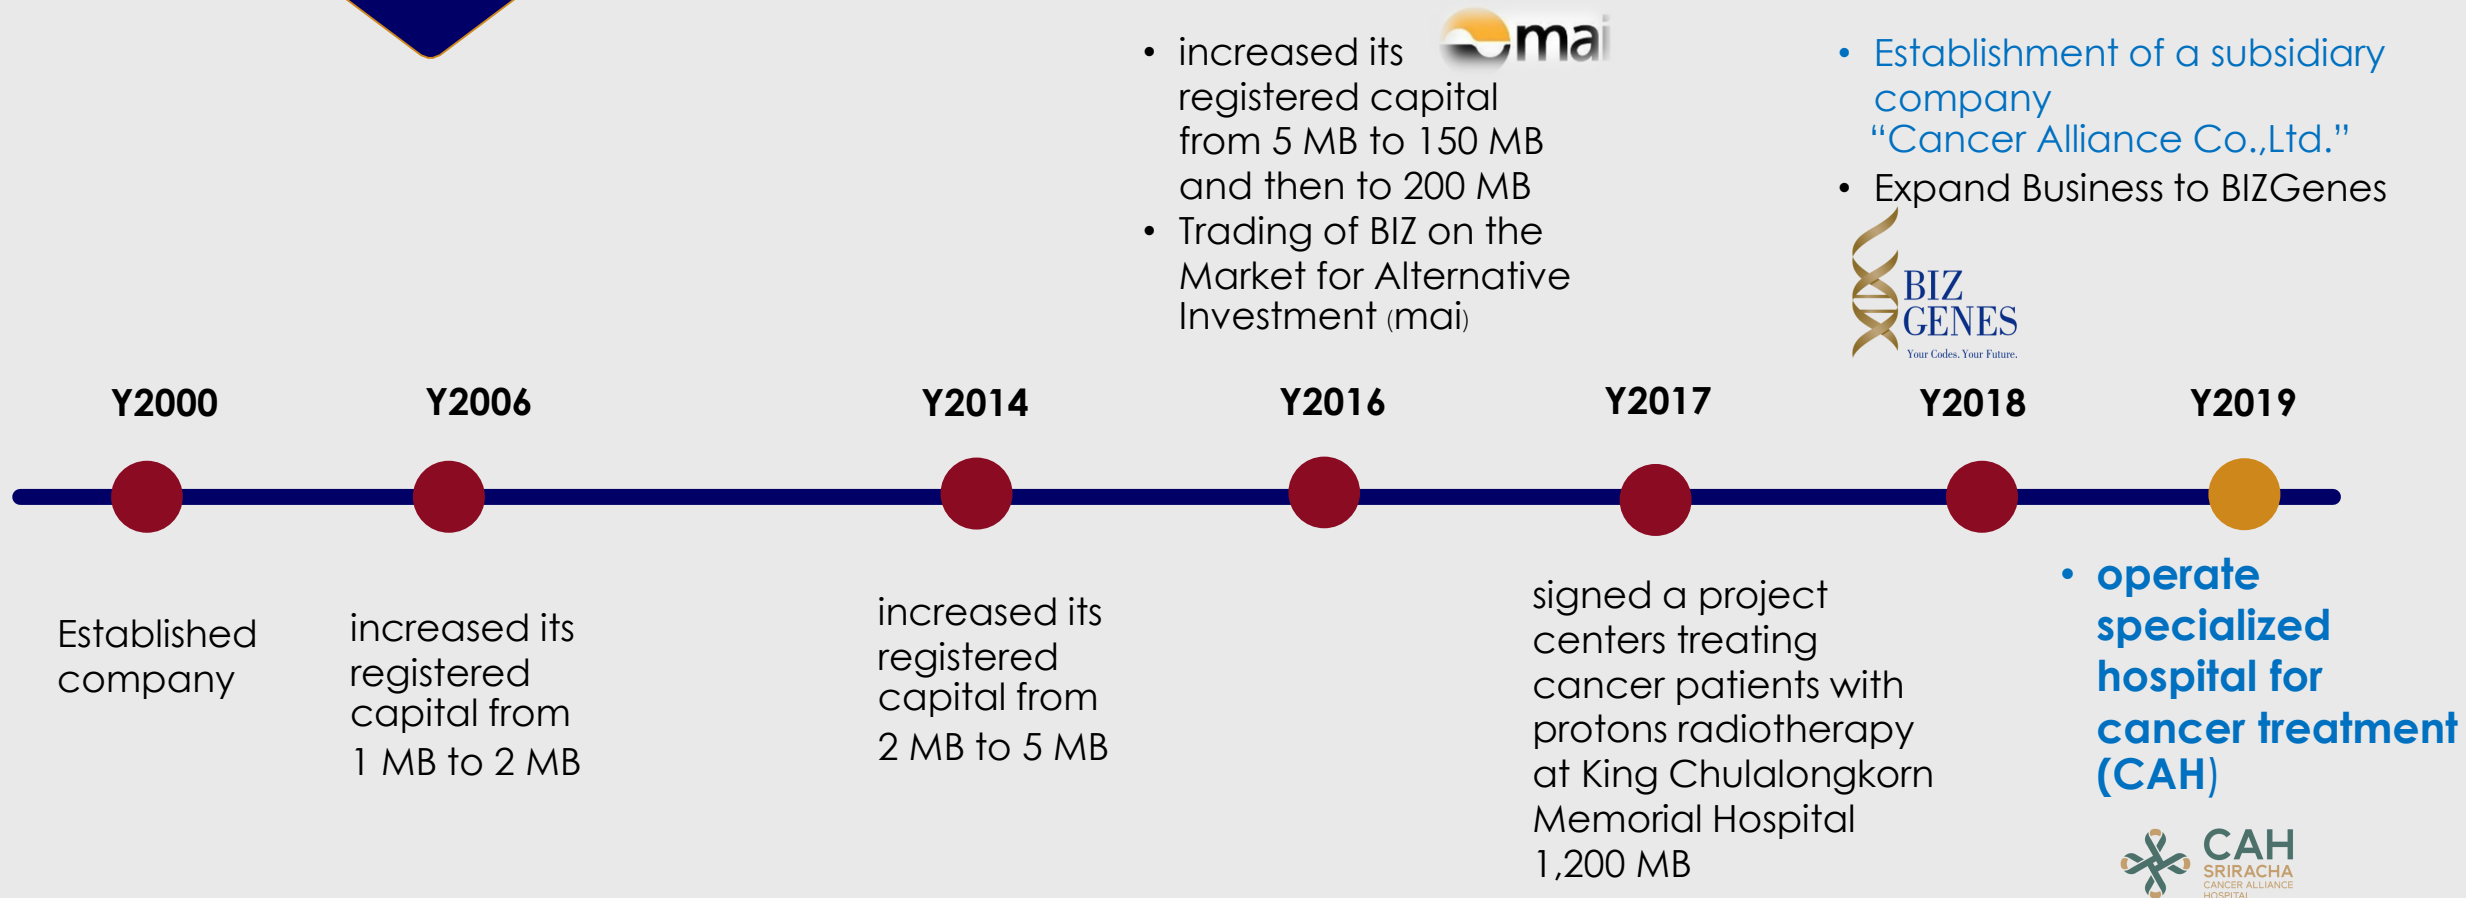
• increased its registered capital from 5 MB to 150 MB and then to 200 MB
• Trading of BIZ on the Market for Alternative Investment (mai)

mai

• Establishment of a subsidiary company "Cancer Alliance Co.,Ltd."
• Expand Business to BIZGenes

BIZ GENES
Your Codes. Your Future.

Y2000 Y2006 Y2014 Y2016 Y2017 Y2018 Y2019

Established company

increased its registered capital from 1 MB to 2 MB

increased its registered capital from 2 MB to 5 MB

signed a project centers treating cancer patients with protons radiotherapy at King Chulalongkorn Memorial Hospital 1,200 MB

• operate specialized hospital for cancer treatment (CAH)

CAH
SRIRACHA
CANCER ALLIANCE
HOSPITAL